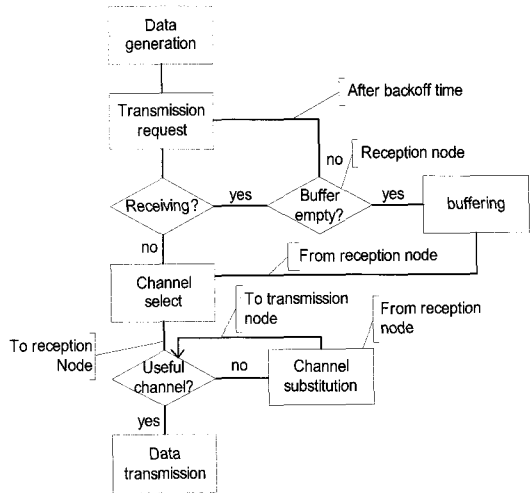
Data generation

Transmission request

After backoff time

no

Reception node

Receiving?

yes

Buffer empty?

yes

buffering

no

From reception node

Channel select

To transmission node

From reception node

To reception Node

Useful channel?

no

Channel substitution

yes

Data transmission